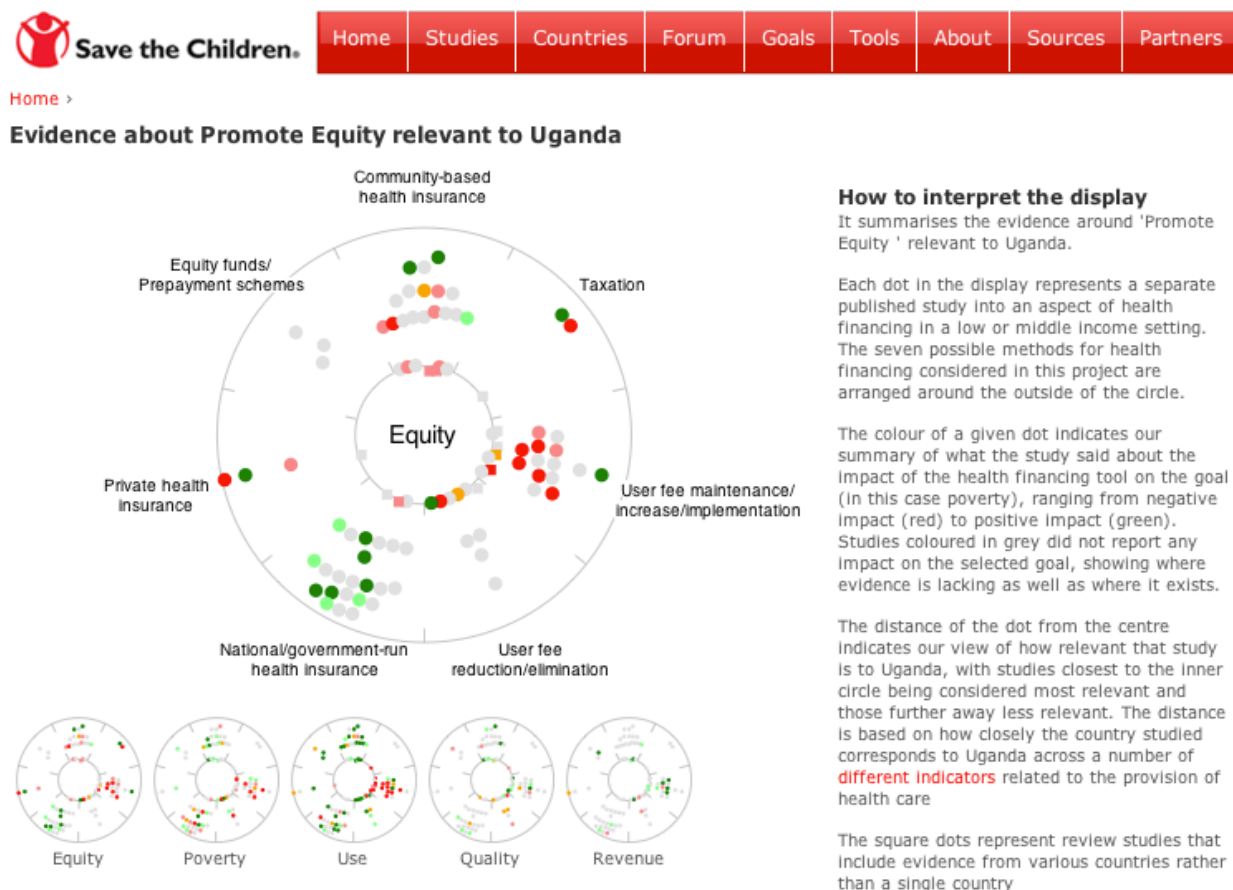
Save the Children.

Home | Studies | Countries | Forum | Goals | Tools | About | Sources | Partners

Home ›

Evidence about Promote Equity relevant to Uganda

Community-based health insurance

Equity funds/ Prepayment schemes

Taxation

Equity

Private health insurance

User fee maintenance/ increase/implementation

National/government-run health insurance

User fee reduction/elimination

Equity

Poverty

Use

Quality

Revenue

How to interpret the display

It summarises the evidence around 'Promote Equity ' relevant to Uganda.

Each dot in the display represents a separate published study into an aspect of health financing in a low or middle income setting. The seven possible methods for health financing considered in this project are arranged around the outside of the circle.

The colour of a given dot indicates our summary of what the study said about the impact of the health financing tool on the goal (in this case poverty), ranging from negative impact (red) to positive impact (green). Studies coloured in grey did not report any impact on the selected goal, showing where evidence is lacking as well as where it exists.

The distance of the dot from the centre indicates our view of how relevant that study is to Uganda, with studies closest to the inner circle being considered most relevant and those further away less relevant. The distance is based on how closely the country studied corresponds to Uganda across a number of different indicators related to the provision of health care

The square dots represent review studies that include evidence from various countries rather than a single country